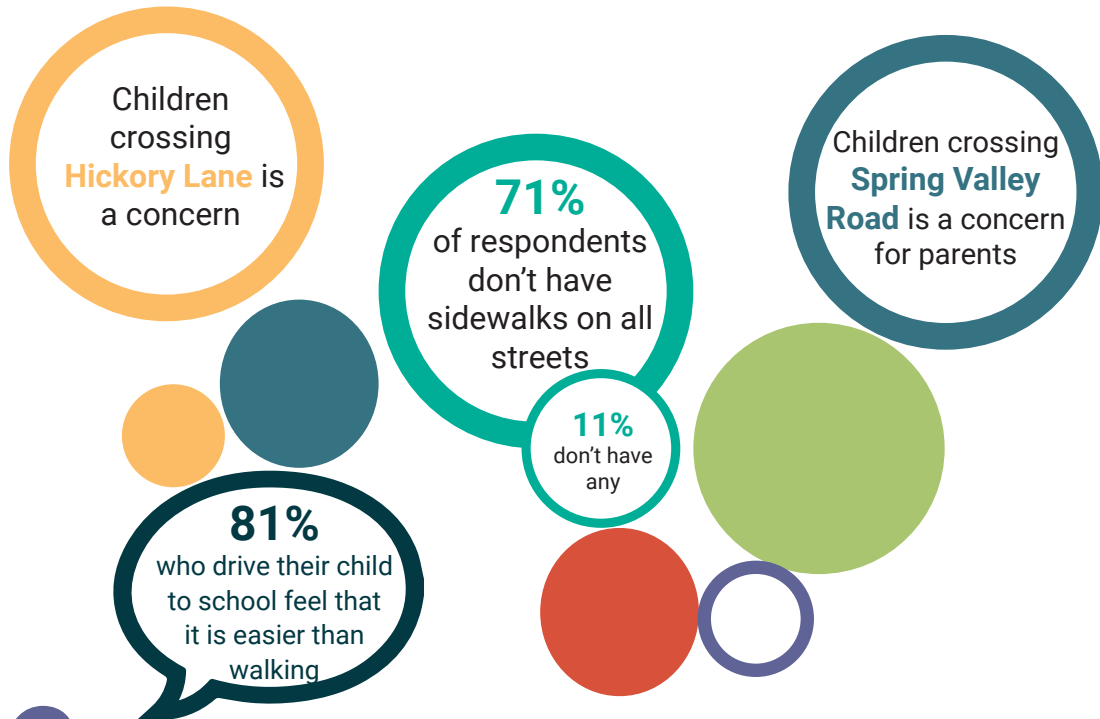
Children crossing Hickory Lane is a concern

71%
of respondents don't have sidewalks on all streets

11%
don't have any

Children crossing Spring Valley Road is a concern for parents

81%
who drive their child to school feel that it is easier than walking